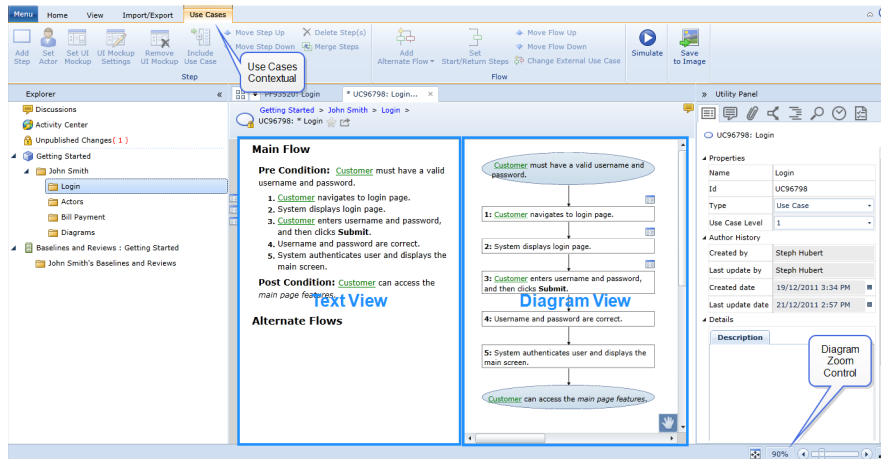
Menu Home View Import/Export Use Cases

Add Step Set Actor Set UI Mockup UI Mockup Settings Remove UI Mockup Include Use Case
Move Step Up Move Step Down Delete Step(s) Merge Steps
Step
Use Cases Contextual
Add Alternate Flow Set Start/Return Steps Move Flow Up Move Flow Down Change External Use Case
Flow
Simulate Save to Image

Explorer «
Discussions
Activity Center
Unpublished Changes ( 1 )
Getting Started
John Smith
Login
Actors
Bill Payment
Diagrams
Baselines and Reviews : Getting Started
John Smith's Baselines and Reviews

PF93520: Login
* UC96798: Login ×

Getting Started > John Smith > Login >
UC96798: * Login

Main Flow

Pre Condition: Customer must have a valid username and password.

1. Customer navigates to login page.
2. System displays login page.
3. Customer enters username and password, and then clicks Submit.
4. Username and password are correct.
5. System authenticates user and displays the main screen.

Post Condition: Customer can access the main page features.

Text View

Alternate Flows

Customer must have a valid username and password.
1: Customer navigates to login page.
2: System displays login page.
3: Customer enters username and password, and then clicks Submit.
Diagram View
4: Username and password are correct.
5: System authenticates user and displays the main screen.
Customer can access the main page features.

Utility Panel
UC96798: Login
Properties

| Name | Login |
|---|---|
| Id | UC96798 |
| Type | Use Case |
| Use Case Level | 1 |

Author History

| Created by | Steph Hubert |
|---|---|
| Last update by | Steph Hubert |
| Created date | 19/12/2011 3:34 PM |
| Last update date | 21/12/2011 2:57 PM |

Details
Description

Diagram Zoom Control

90%